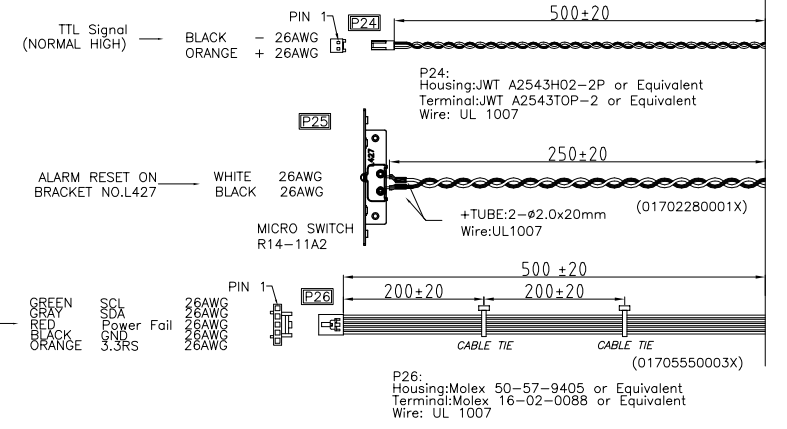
PIN 1
P24
500±20
TTL Signal
(NORMAL HIGH)
BLACK − 26AWG
ORANGE + 26AWG

P24:
Housing:JWT A2543H02−2P or Equivalent
Terminal:JWT A2543TOP−2 or Equivalent
Wire: UL 1007

P25
L427
250±20
ALARM RESET ON
BRACKET NO.L427
WHITE 26AWG
BLACK 26AWG
(01702280001X)
+TUBE:2−ø2.0x20mm
Wire:UL1007
MICRO SWITCH
R14−11A2

PIN 1
P26
500 ±20
200±20
200±20

| GREEN | SCL | 26AWG |
|---|---|---|
| GRAY | SDA | 26AWG |
| RED | Power Fail | 26AWG |
| BLACK | GND | 26AWG |
| ORANGE | 3.3RS | 26AWG |

CABLE TIE
CABLE TIE
(01705550003X)

P26:
Housing:Molex 50−57−9405 or Equivalent
Terminal:Molex 16−02−0088 or Equivalent
Wire: UL 1007